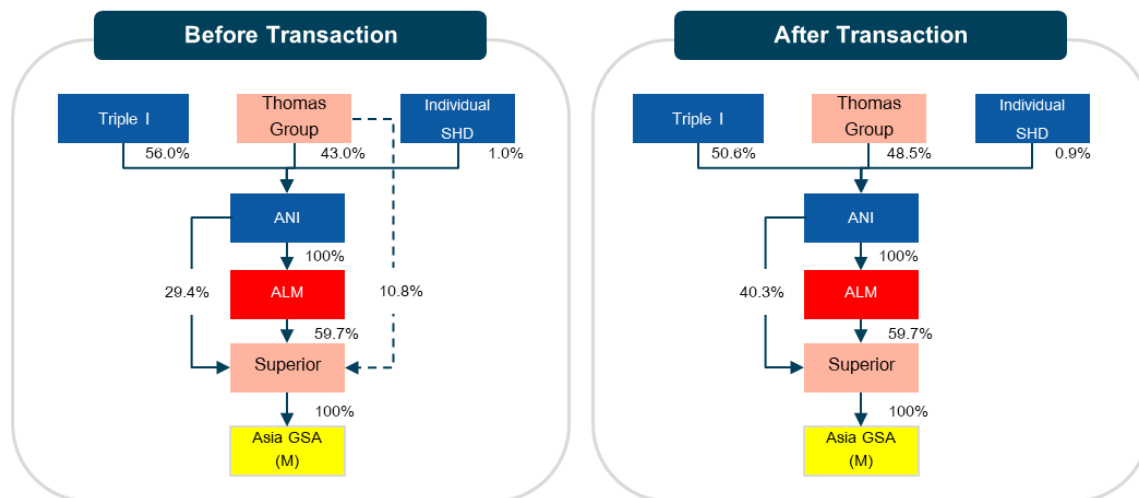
Before Transaction

Triple I

Thomas Group

Individual SHD

56.0%

43.0%

1.0%

ANI

100%

29.4%

ALM

10.8%

59.7%

Superior

100%

Asia GSA (M)

After Transaction

Triple I

Thomas Group

Individual SHD

50.6%

48.5%

0.9%

ANI

100%

40.3%

ALM

59.7%

Superior

100%

Asia GSA (M)